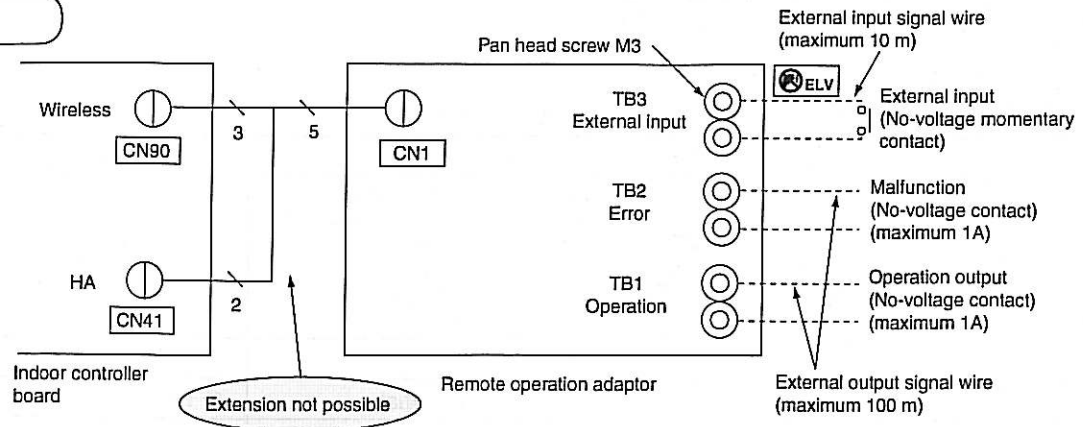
External input signal wire
(maximum 10 m)

Pan head screw M3

ELV

Wireless

CN90

3

5

CN1

TB3
External input

External input
(No-voltage momentary contact)

TB2
Error

Malfunction
(No-voltage contact)
(maximum 1A)

HA

CN41

2

TB1
Operation

Operation output
(No-voltage contact)
(maximum 1A)

Indoor controller board

Extension not possible

Remote operation adaptor

External output signal wire
(maximum 100 m)